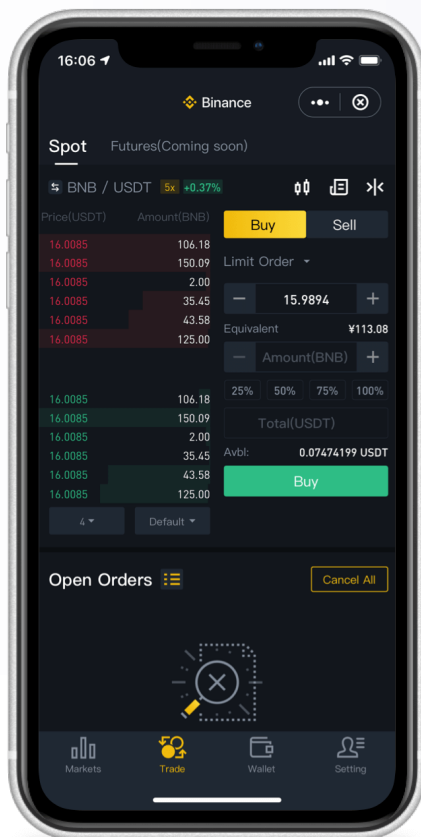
16:06

Binance

Spot Futures(Coming soon)

BNB / USDT 5x +0.37%

Price(USDT) Amount(BNB)

| Price(USDT) | Amount(BNB) |
|---|---|
| 16.0085 | 106.18 |
| 16.0085 | 150.09 |
| 16.0085 | 2.00 |
| 16.0085 | 35.45 |
| 16.0085 | 43.58 |
| 16.0085 | 125.00 |
| 16.0085 | 106.18 |
| 16.0085 | 150.09 |
| 16.0085 | 2.00 |
| 16.0085 | 35.45 |
| 16.0085 | 43.58 |
| 16.0085 | 125.00 |

4 Default

Buy Sell

Limit Order

− 15.9894 +

Equivalent ¥113.08

− Amount(BNB) +

25% 50% 75% 100%

Total(USDT)

Avbl: 0.07474199 USDT

Buy

Open Orders

Cancel All

Markets Trade Wallet Setting